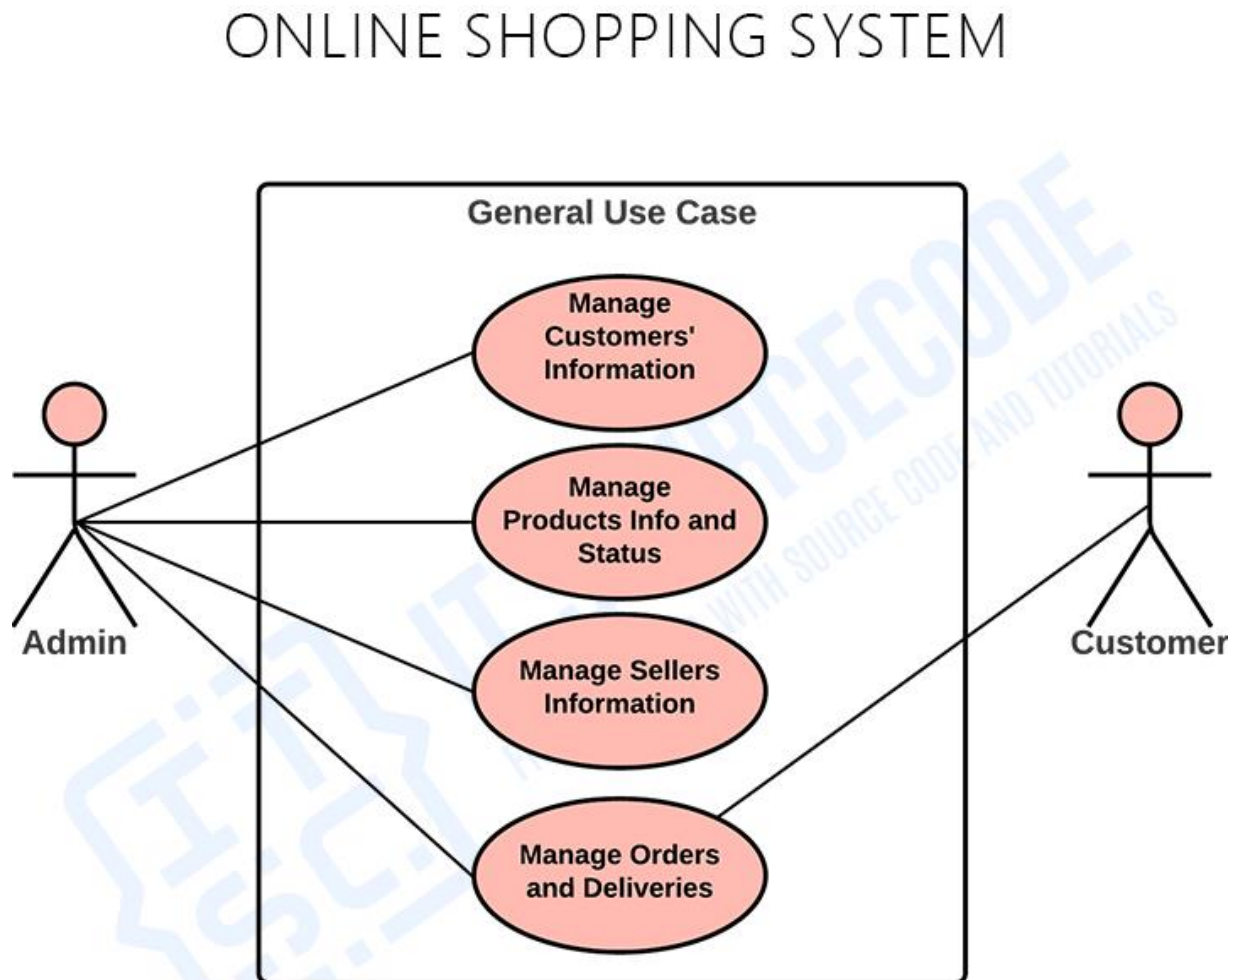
ONLINE SHOPPING SYSTEM

General Use Case

Manage Customers' Information

Manage Products Info and Status

Manage Sellers Information

Manage Orders and Deliveries

Admin

Customer

ITSOURCECODE

WITH SOURCE CODE AND TUTORIALS